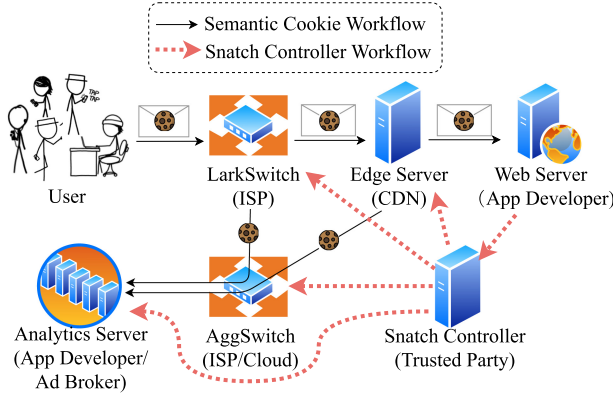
Semantic Cookie Workflow
Snatch Controller Workflow

TAP TAP

User

LarkSwitch (ISP)

Edge Server (CDN)

Web Server (App Developer)

Analytics Server (App Developer/ Ad Broker)

AggSwitch (ISP/Cloud)

Snatch Controller (Trusted Party)